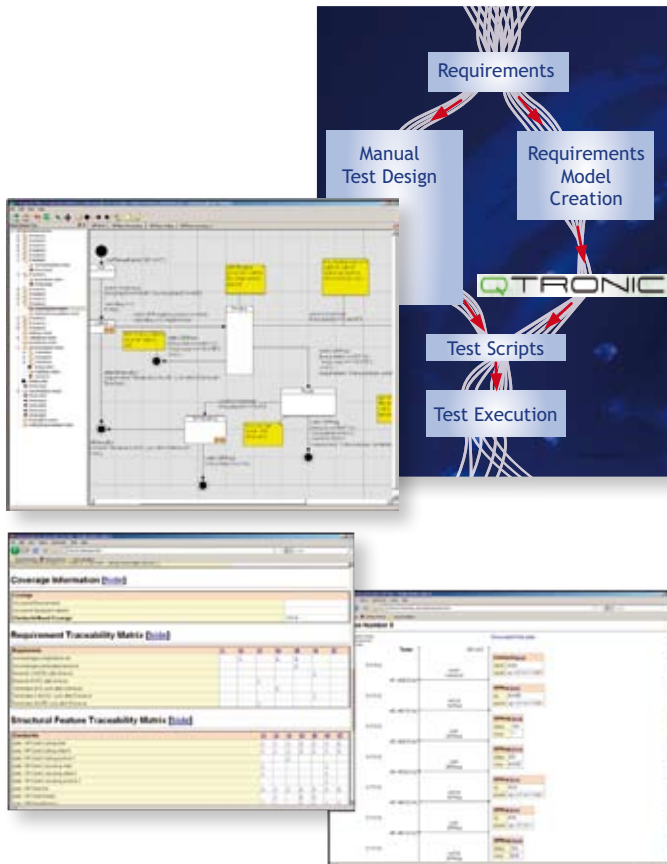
Requirements

Manual Test Design

Requirements Model Creation

QTRONIC

Test Scripts

Test Execution

Coverage Information [hide]

Requirement Traceability Matrix [hide]

Structural Feature Traceability Matrix [hide]